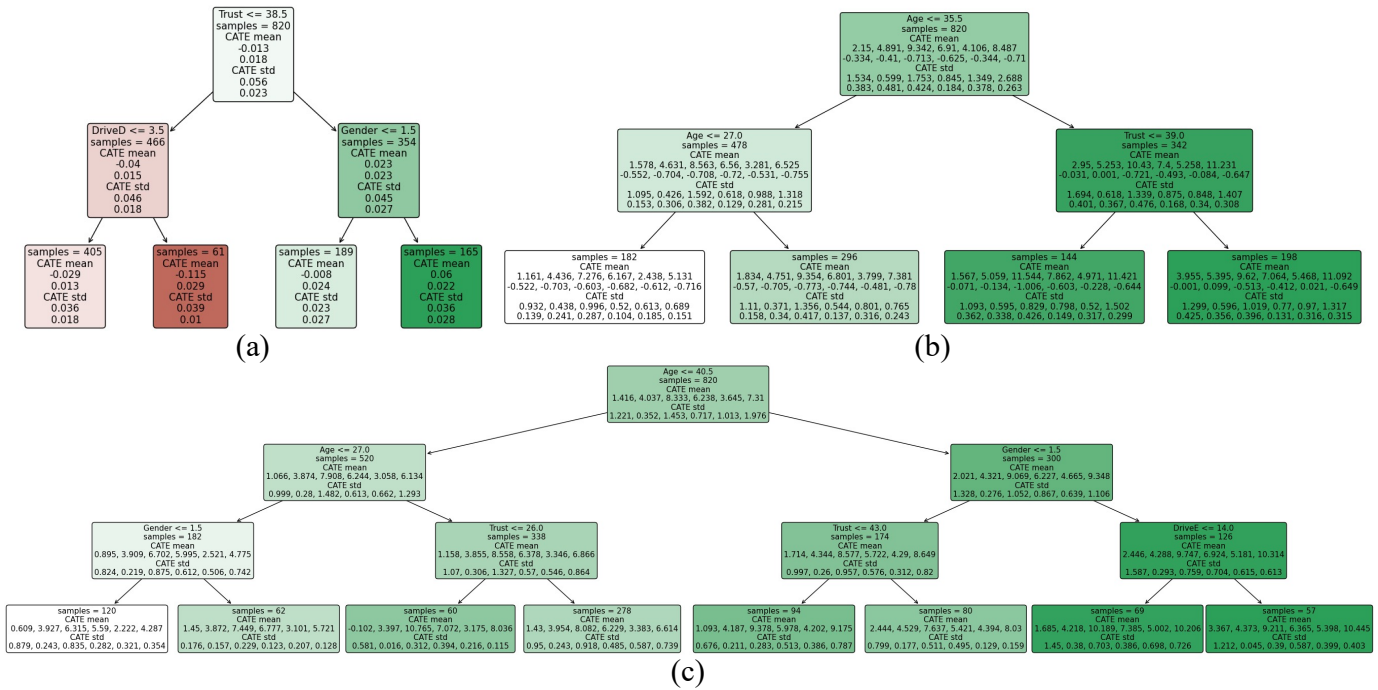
Trust <= 38.5
samples = 820
CATE mean
-0.013
0.018
CATE std
0.056
0.023

DriveD <= 3.5
samples = 466
CATE mean
-0.04
0.015
CATE std
0.046
0.018

Gender <= 1.5
samples = 354
CATE mean
0.023
0.023
CATE std
0.045
0.027

samples = 405
CATE mean
-0.029
0.013
CATE std
0.036
0.018

samples = 61
CATE mean
-0.115
0.029
CATE std
0.039
0.01

samples = 189
CATE mean
-0.008
0.024
CATE std
0.023
0.027

samples = 165
CATE mean
0.06
0.022
CATE std
0.036
0.028

(a)

Age <= 35.5
samples = 820
CATE mean
2.15, 4.891, 9.342, 6.91, 4.106, 8.487
-0.334, -0.41, -0.713, -0.625, -0.344, -0.71
CATE std
1.534, 0.599, 1.753, 0.845, 1.349, 2.688
0.383, 0.481, 0.424, 0.184, 0.378, 0.263

Age <= 27.0
samples = 478
CATE mean
1.578, 4.631, 8.563, 6.56, 3.281, 6.525
-0.552, -0.704, -0.708, -0.72, -0.531, -0.755
CATE std
1.095, 0.426, 1.592, 0.618, 0.988, 1.318
0.153, 0.306, 0.382, 0.129, 0.281, 0.215

Trust <= 39.0
samples = 342
CATE mean
2.95, 5.253, 10.43, 7.4, 5.258, 11.231
-0.031, 0.001, -0.721, -0.493, -0.084, -0.647
CATE std
1.694, 0.618, 1.339, 0.875, 0.848, 1.407
0.401, 0.367, 0.476, 0.168, 0.34, 0.308

samples = 182
CATE mean
1.161, 4.436, 7.276, 6.167, 2.438, 5.131
-0.522, -0.703, -0.603, -0.682, -0.612, -0.716
CATE std
0.932, 0.438, 0.996, 0.52, 0.613, 0.689
0.139, 0.241, 0.287, 0.104, 0.185, 0.151

samples = 296
CATE mean
1.834, 4.751, 9.354, 6.801, 3.799, 7.381
-0.57, -0.705, -0.773, -0.744, -0.481, -0.78
CATE std
1.11, 0.371, 1.356, 0.544, 0.801, 0.765
0.158, 0.34, 0.417, 0.137, 0.316, 0.243

samples = 144
CATE mean
1.567, 5.059, 11.544, 7.862, 4.971, 11.421
-0.071, -0.134, -1.006, -0.603, -0.228, -0.644
CATE std
1.093, 0.595, 0.829, 0.798, 0.52, 1.502
0.362, 0.338, 0.426, 0.149, 0.317, 0.299

samples = 198
CATE mean
3.955, 5.395, 9.62, 7.064, 5.468, 11.092
-0.001, 0.099, -0.513, -0.412, 0.021, -0.649
CATE std
1.299, 0.596, 1.019, 0.77, 0.97, 1.317
0.425, 0.356, 0.396, 0.131, 0.316, 0.315

(b)

Age <= 40.5
samples = 820
CATE mean
1.416, 4.037, 8.333, 6.238, 3.645, 7.31
CATE std
1.221, 0.352, 1.453, 0.717, 1.013, 1.976

Age <= 27.0
samples = 520
CATE mean
1.066, 3.874, 7.908, 6.244, 3.058, 6.134
CATE std
0.999, 0.28, 1.482, 0.613, 0.662, 1.293

Gender <= 1.5
samples = 300
CATE mean
2.021, 4.321, 9.069, 6.227, 4.665, 9.348
CATE std
1.328, 0.276, 1.052, 0.867, 0.639, 1.106

Gender <= 1.5
samples = 182
CATE mean
0.895, 3.909, 6.702, 5.995, 2.521, 4.775
CATE std
0.824, 0.219, 0.875, 0.612, 0.506, 0.742

Trust <= 26.0
samples = 338
CATE mean
1.158, 3.855, 8.558, 6.378, 3.346, 6.866
CATE std
1.07, 0.306, 1.327, 0.57, 0.546, 0.864

Trust <= 43.0
samples = 174
CATE mean
1.714, 4.344, 8.577, 5.722, 4.29, 8.649
CATE std
0.997, 0.26, 0.957, 0.576, 0.312, 0.82

DriveE <= 14.0
samples = 126
CATE mean
2.446, 4.288, 9.747, 6.924, 5.181, 10.314
CATE std
1.587, 0.293, 0.759, 0.704, 0.615, 0.613

samples = 120
CATE mean
0.609, 3.927, 6.315, 5.59, 2.222, 4.287
CATE std
0.879, 0.243, 0.835, 0.282, 0.321, 0.354

samples = 62
CATE mean
1.45, 3.872, 7.449, 6.777, 3.101, 5.721
CATE std
0.176, 0.157, 0.229, 0.123, 0.207, 0.128

samples = 60
CATE mean
-0.102, 3.397, 10.765, 7.072, 3.175, 8.036
CATE std
0.581, 0.016, 0.312, 0.394, 0.216, 0.115

samples = 278
CATE mean
1.43, 3.954, 8.082, 6.229, 3.383, 6.614
CATE std
0.95, 0.243, 0.918, 0.485, 0.587, 0.739

samples = 94
CATE mean
1.093, 4.187, 9.378, 5.978, 4.202, 9.175
CATE std
0.676, 0.211, 0.283, 0.513, 0.386, 0.787

samples = 80
CATE mean
2.444, 4.529, 7.637, 5.421, 4.394, 8.03
CATE std
0.799, 0.177, 0.511, 0.495, 0.129, 0.159

samples = 69
CATE mean
1.685, 4.218, 10.189, 7.385, 5.002, 10.206
CATE std
1.45, 0.38, 0.703, 0.386, 0.698, 0.726

samples = 57
CATE mean
3.367, 4.373, 9.211, 6.365, 5.398, 10.445
CATE std
1.212, 0.045, 0.39, 0.587, 0.399, 0.403

(c)